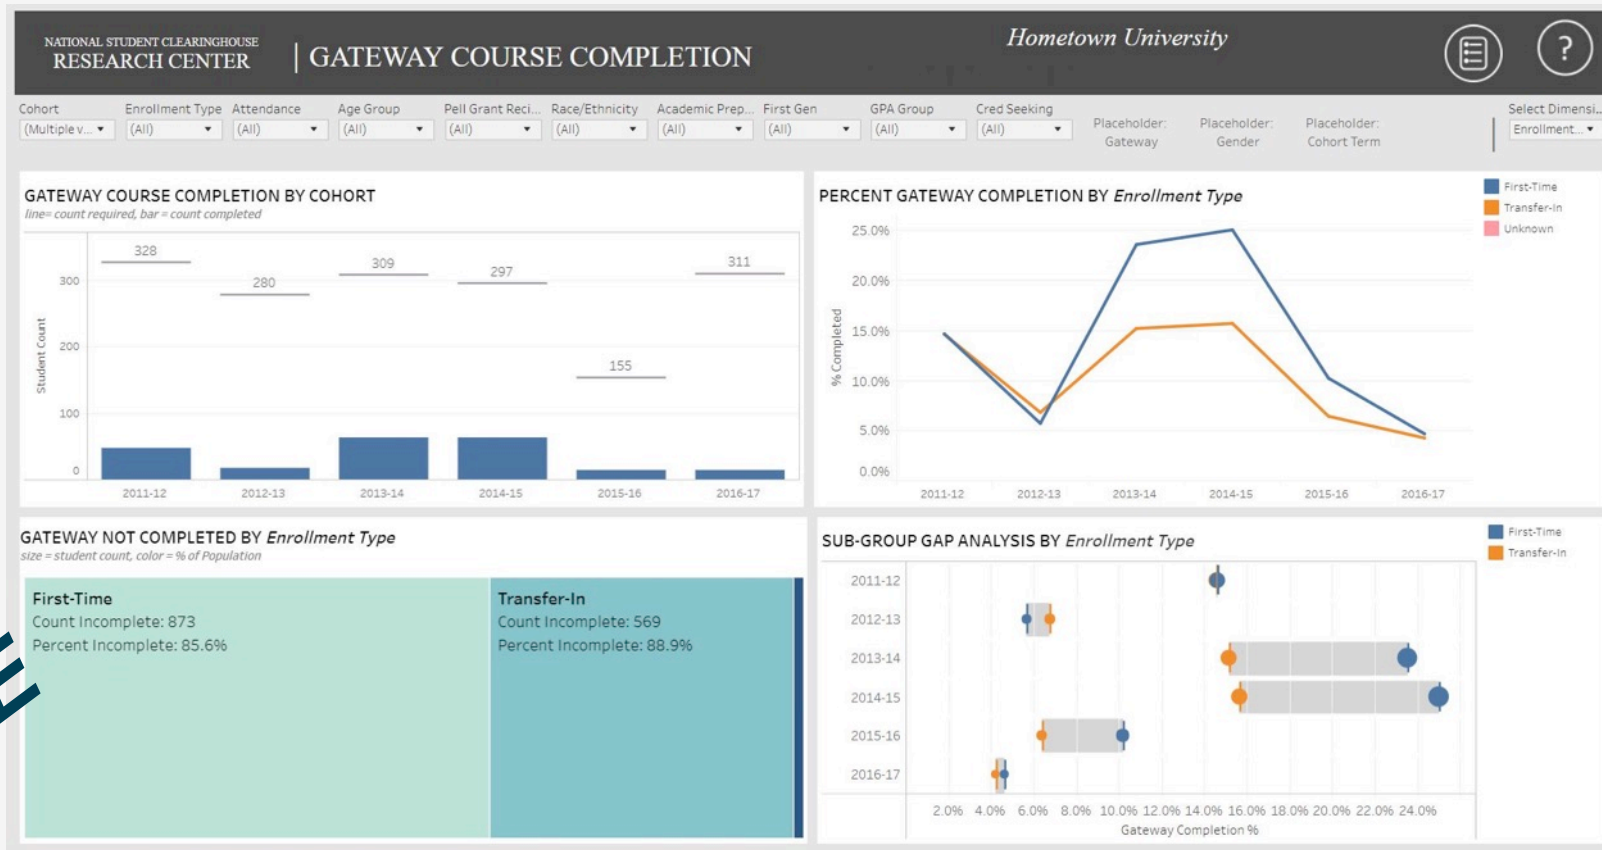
NATIONAL STUDENT CLEARINGHOUSE
RESEARCH CENTER

GATEWAY COURSE COMPLETION

Hometown University

?

| Cohort | Enrollment Type | Attendance | Age Group | Pell Grant Reci... | Race/Ethnicity | Academic Prep... | First Gen | GPA Group | Cred Seeking | Placeholder: Gateway | Placeholder: Gender | Placeholder: Cohort Term | Select Dimensi... |
|---|---|---|---|---|---|---|---|---|---|---|---|---|---|
| (Multiple v... | (All) | (All) | (All) | (All) | (All) | (All) | (All) | (All) | (All) | | | | Enrollment... |

GATEWAY COURSE COMPLETION BY COHORT
line= count required, bar = count completed

Student Count
300
200
100
0
328
280
309
297
155
311
2011-12
2012-13
2013-14
2014-15
2015-16
2016-17

PERCENT GATEWAY COMPLETION BY Enrollment Type

First-Time
Transfer-In
Unknown

% Completed
25.0%
20.0%
15.0%
10.0%
5.0%
0.0%
2011-12
2012-13
2013-14
2014-15
2015-16
2016-17

GATEWAY NOT COMPLETED BY Enrollment Type
size = student count, color = % of Population

First-Time
Count Incomplete: 873
Percent Incomplete: 85.6%

Transfer-In
Count Incomplete: 569
Percent Incomplete: 88.9%

SUB-GROUP GAP ANALYSIS BY Enrollment Type

First-Time
Transfer-In

2011-12
2012-13
2013-14
2014-15
2015-16
2016-17

2.0% 4.0% 6.0% 8.0% 10.0% 12.0% 14.0% 16.0% 18.0% 20.0% 22.0% 24.0%
Gateway Completion %